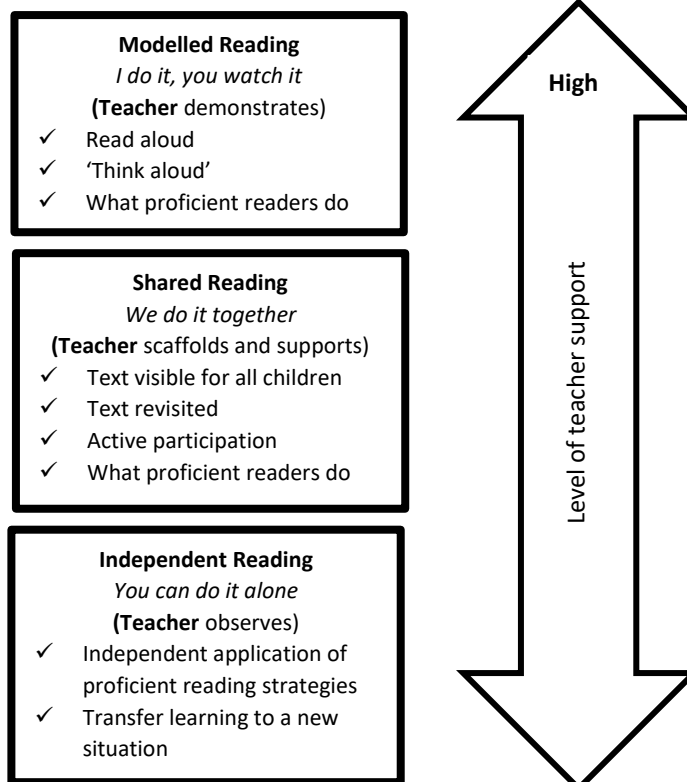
Modelled Reading
I do it, you watch it
(Teacher demonstrates)
✓ Read aloud
✓ 'Think aloud'
✓ What proficient readers do

Shared Reading
We do it together
(Teacher scaffolds and supports)
✓ Text visible for all children
✓ Text revisited
✓ Active participation
✓ What proficient readers do

Independent Reading
You can do it alone
(Teacher observes)
✓ Independent application of proficient reading strategies
✓ Transfer learning to a new situation

High

Level of teacher support